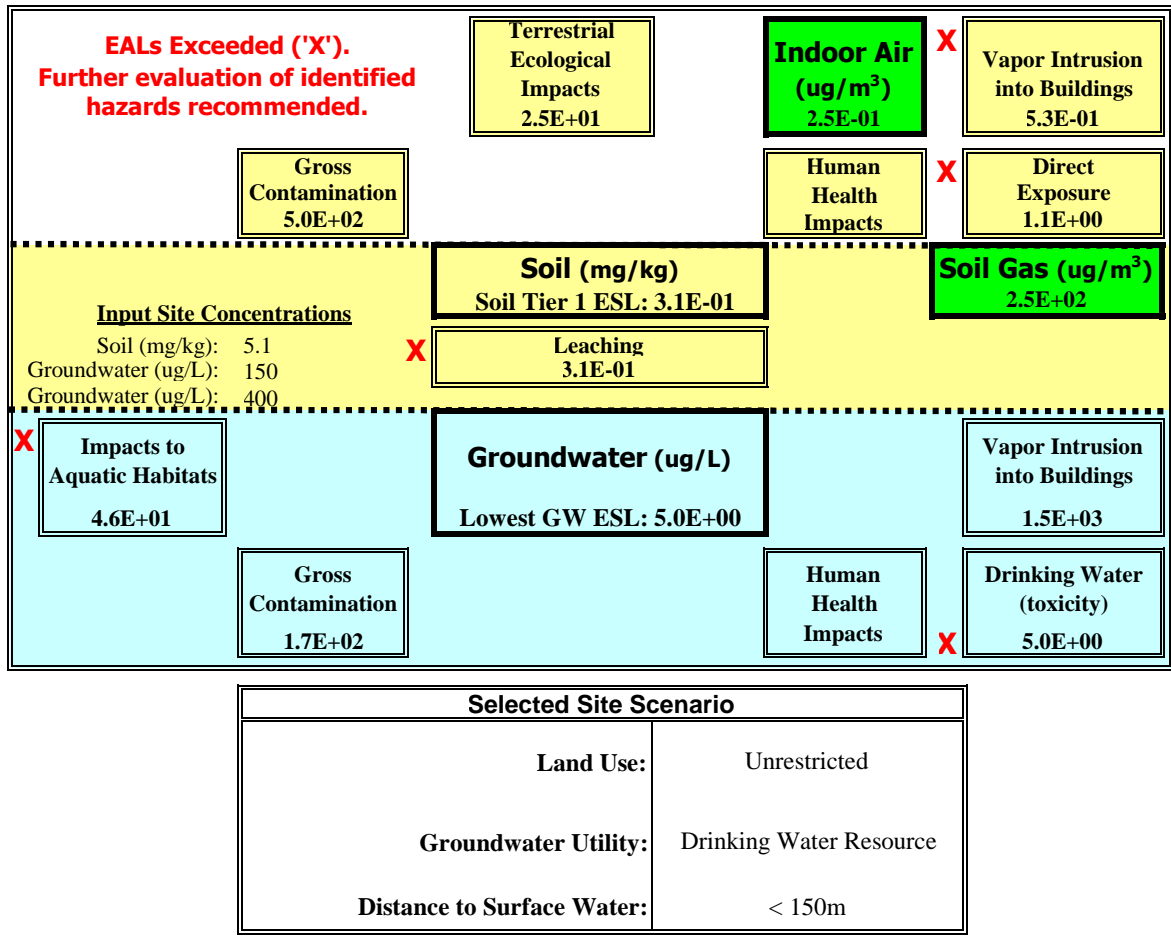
EALs Exceeded ('X'). Further evaluation of identified hazards recommended.

Terrestrial Ecological Impacts
2.5E+01

Indoor Air (ug/m$^3$)
2.5E-01

X

Vapor Intrusion into Buildings
5.3E-01

Gross Contamination
5.0E+02

Human Health Impacts

X

Direct Exposure
1.1E+00

Soil (mg/kg)
Soil Tier 1 ESL: 3.1E-01

Soil Gas (ug/m$^3$)
2.5E+02

Input Site Concentrations
Soil (mg/kg): 5.1
Groundwater (ug/L): 150
Groundwater (ug/L): 400

X

Leaching
3.1E-01

X

Impacts to Aquatic Habitats
4.6E+01

Groundwater (ug/L)
Lowest GW ESL: 5.0E+00

Vapor Intrusion into Buildings
1.5E+03

Gross Contamination
1.7E+02

Human Health Impacts

X

Drinking Water (toxicity)
5.0E+00

| Selected Site Scenario | |
|---|---|
| Land Use: | Unrestricted |
| Groundwater Utility: | Drinking Water Resource |
| Distance to Surface Water: | < 150m |